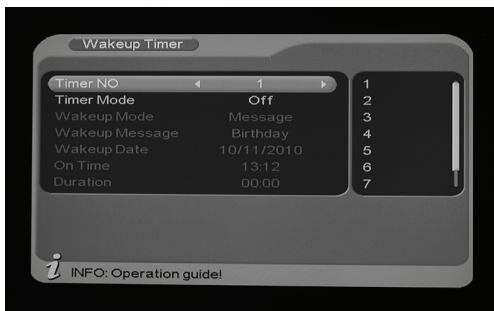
Wakeup Timer

| | |
|---|---|
| Timer NO | 1 |
| Timer Mode | Off |
| Wakeup Mode | Message |
| Wakeup Message | Birthday |
| Wakeup Date | 10/11/2010 |
| On Time | 13:12 |
| Duration | 00:00 |

1
2
3
4
5
6
7

INFO: Operation guide!